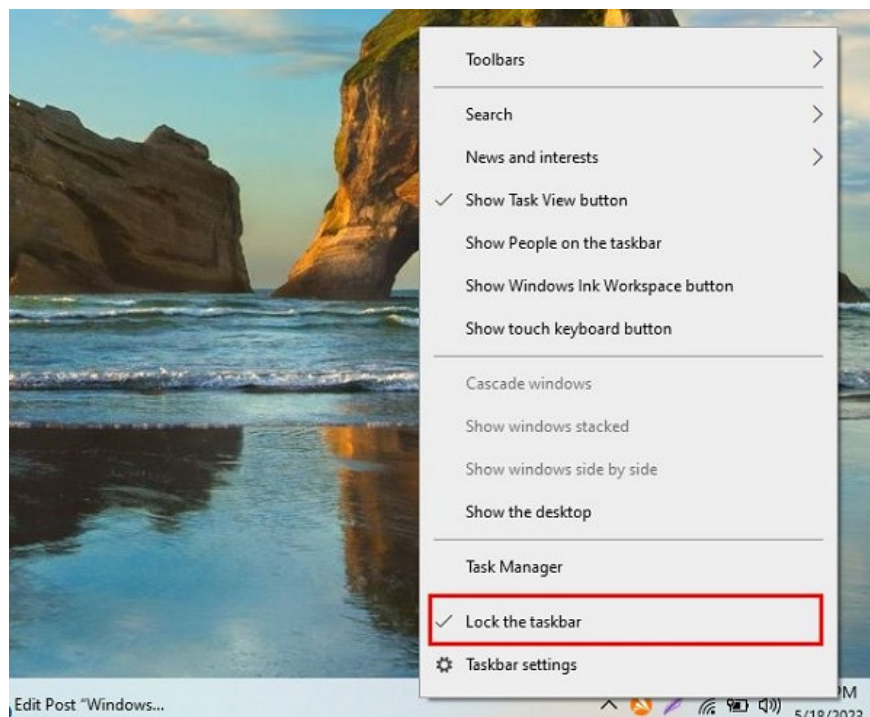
Toolbars

Search

News and interests

Show Task View button

Show People on the taskbar

Show Windows Ink Workspace button

Show touch keyboard button

Cascade windows

Show windows stacked

Show windows side by side

Show the desktop

Task Manager

Lock the taskbar

Taskbar settings

Edit Post "Windows...

PM

5/18/2023